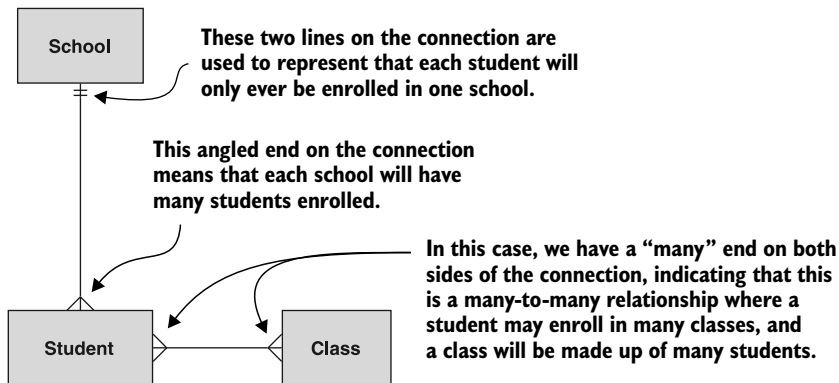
School

These two lines on the connection are used to represent that each student will only ever be enrolled in one school.

This angled end on the connection means that each school will have many students enrolled.

In this case, we have a “many” end on both sides of the connection, indicating that this is a many-to-many relationship where a student may enroll in many classes, and a class will be made up of many students.

Student

Class